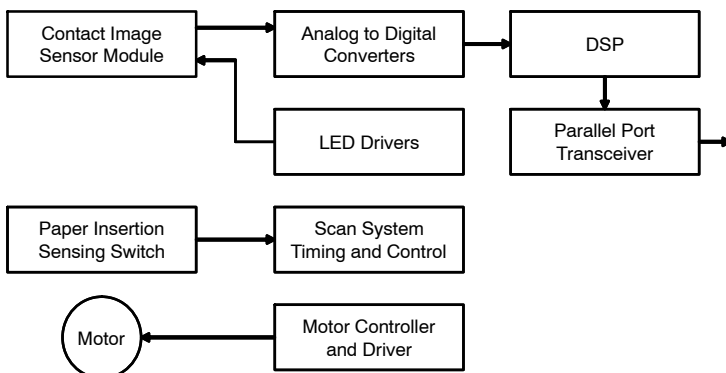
Contact Image Sensor Module

Analog to Digital Converters

DSP

LED Drivers

Parallel Port Transceiver

Paper Insertion Sensing Switch

Scan System Timing and Control

Motor

Motor Controller and Driver